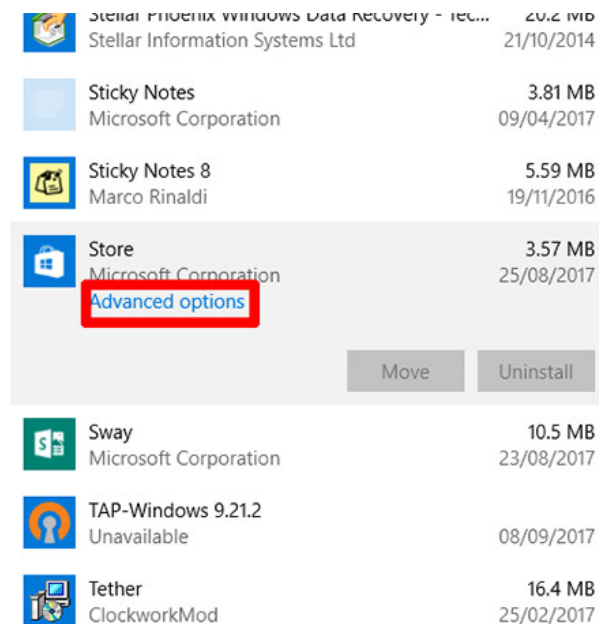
Stellar Phoenix Windows Data Recovery - Tec... 20.2 MB
Stellar Information Systems Ltd 21/10/2014

Sticky Notes 3.81 MB
Microsoft Corporation 09/04/2017

Sticky Notes 8 5.59 MB
Marco Rinaldi 19/11/2016

Store 3.57 MB
Microsoft Corporation 25/08/2017
Advanced options

Move Uninstall

Sway 10.5 MB
Microsoft Corporation 23/08/2017

TAP-Windows 9.21.2
Unavailable 08/09/2017

Tether 16.4 MB
ClockworkMod 25/02/2017